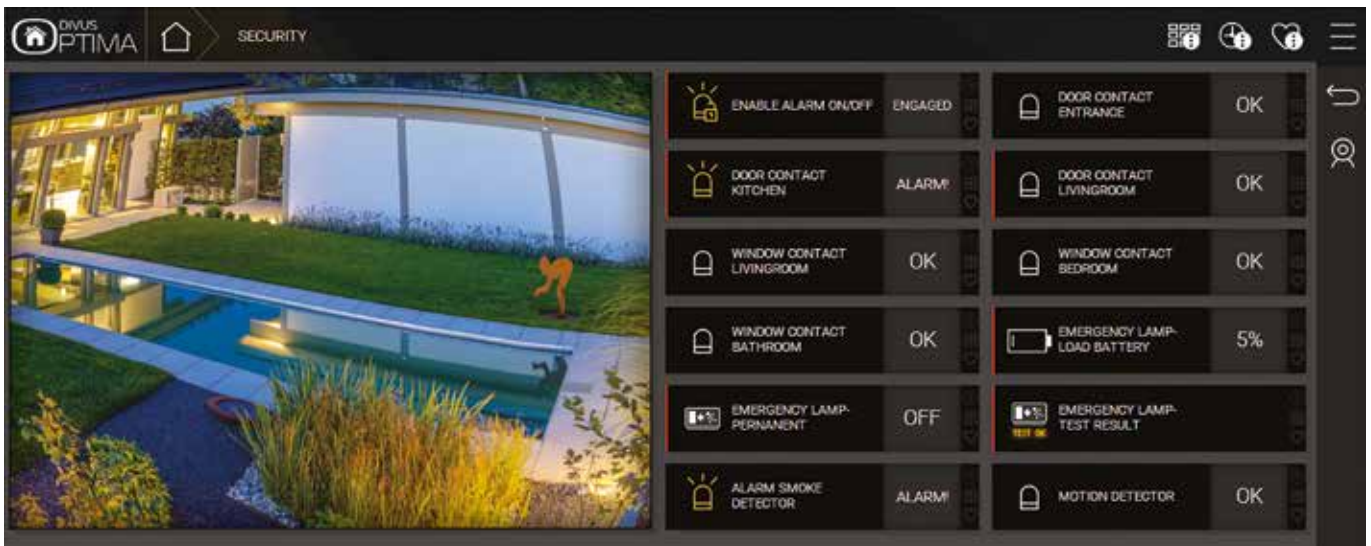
DIVUS OPTIMA
SECURITY

ENABLE ALARM ON/OFF ENGAGED
DOOR CONTACT ENTRANCE OK
DOOR CONTACT KITCHEN ALARM!
DOOR CONTACT LIVINGROOM OK
WINDOW CONTACT LIVINGROOM OK
WINDOW CONTACT BEDROOM OK
WINDOW CONTACT BATHROOM OK
EMERGENCY LAMP-LOAD BATTERY 5%
EMERGENCY LAMP-PERMANENT OFF
EMERGENCY LAMP-TEST RESULT
TEST OK
ALARM SMOKE DETECTOR ALARM!
MOTION DETECTOR OK